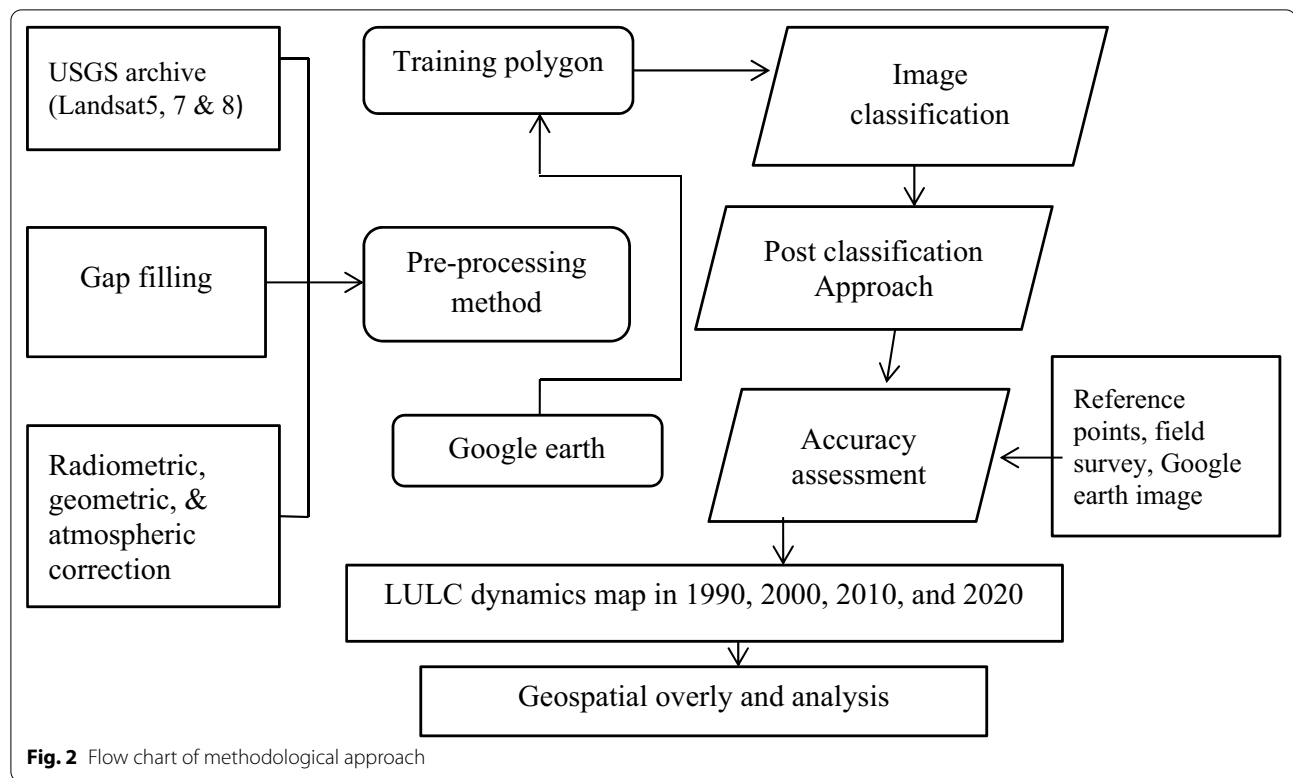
USGS archive (Landsat5, 7 & 8)

Gap filling

Radiometric, geometric, & atmospheric correction

Training polygon

Pre-processing method

Google earth

Image classification

Post classification Approach

Accuracy assessment

Reference points, field survey, Google earth image

LULC dynamics map in 1990, 2000, 2010, and 2020

Geospatial overly and analysis

**Fig. 2** Flow chart of methodological approach